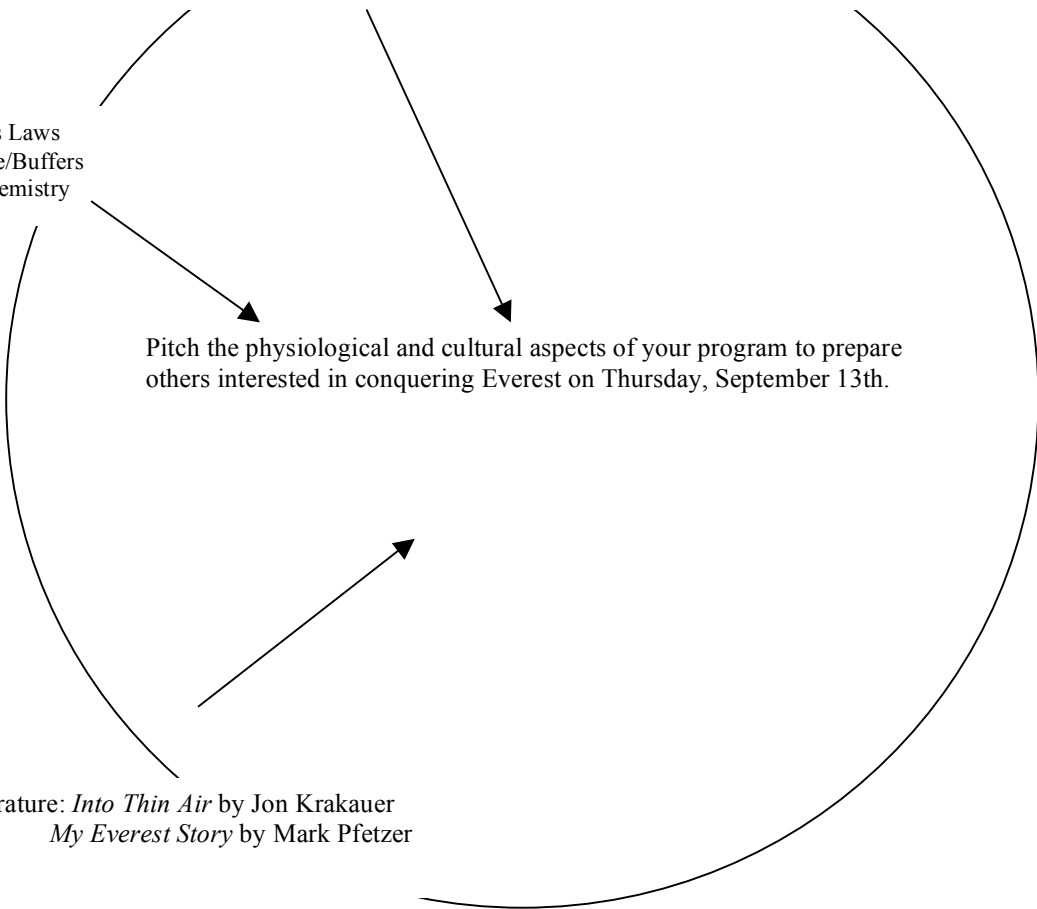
s Laws
e/Buffers
emistry

Pitch the physiological and cultural aspects of your program to prepare others interested in conquering Everest on Thursday, September 13th.

rature: *Into Thin Air* by Jon Krakauer
*My Everest Story* by Mark Pfetzer